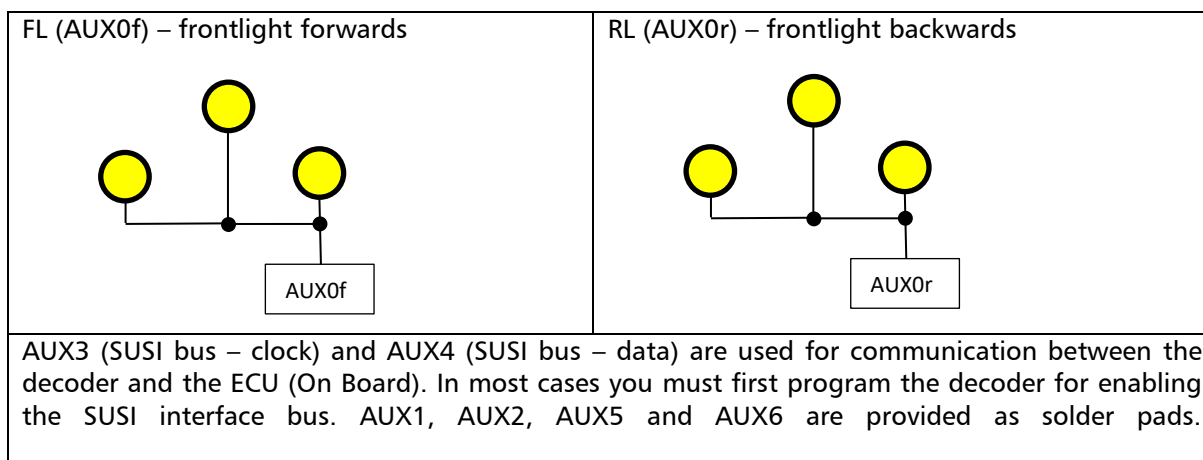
| FL (AUX0f) – frontlight forwards | RL (AUX0r) – frontlight backwards |
|---|---|
| AUX0f | AUX0r |

AUX3 (SUSI bus – clock) and AUX4 (SUSI bus – data) are used for communication between the decoder and the ECU (On Board). In most cases you must first program the decoder for enabling the SUSI interface bus. AUX1, AUX2, AUX5 and AUX6 are provided as solder pads.